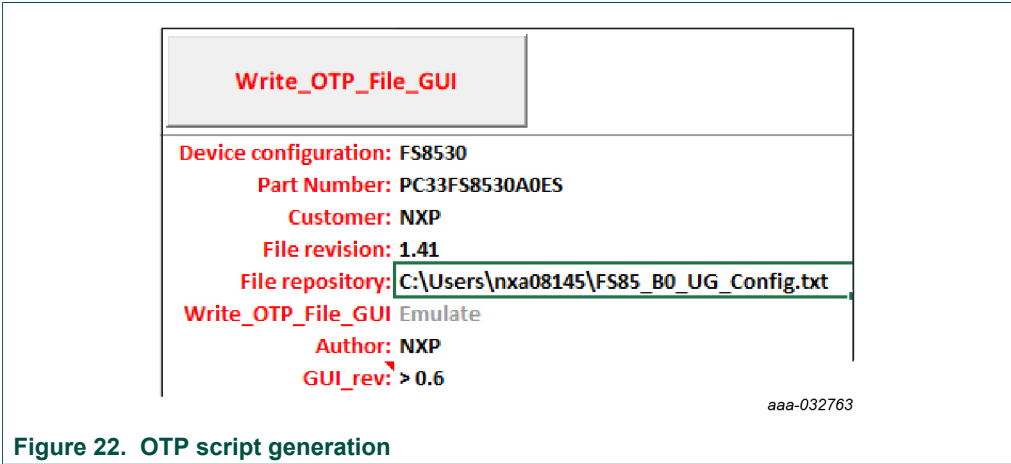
Write_OTP_File_GUI

Device configuration: FS8530
Part Number: PC33FS8530A0ES
Customer: NXP
File revision: 1.41
File repository: C:\Users\nxa08145\FS85_B0_UG_Config.txt
Write_OTP_File_GUI Emulate
Author: NXP
GUI_rev: > 0.6

aaa-032763

Figure 22. OTP script generation